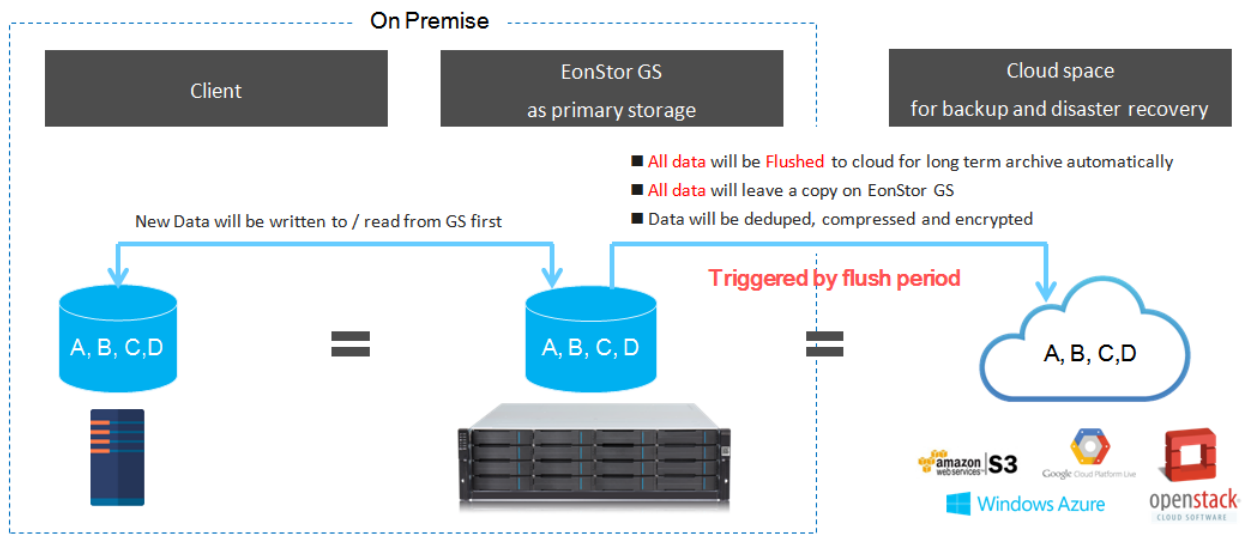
On Premise

Client

EonStor GS
as primary storage

Cloud space
for backup and disaster recovery

■ All data will be Flushed to cloud for long term archive automatically
■ All data will leave a copy on EonStor GS
■ Data will be deduped, compressed and encrypted

New Data will be written to / read from GS first

Triggered by flush period

A, B, C,D

=

A, B, C, D

=

A, B, C,D

amazon web services S3

Google Cloud Platform Live

openstack CLOUD SOFTWARE

Windows Azure